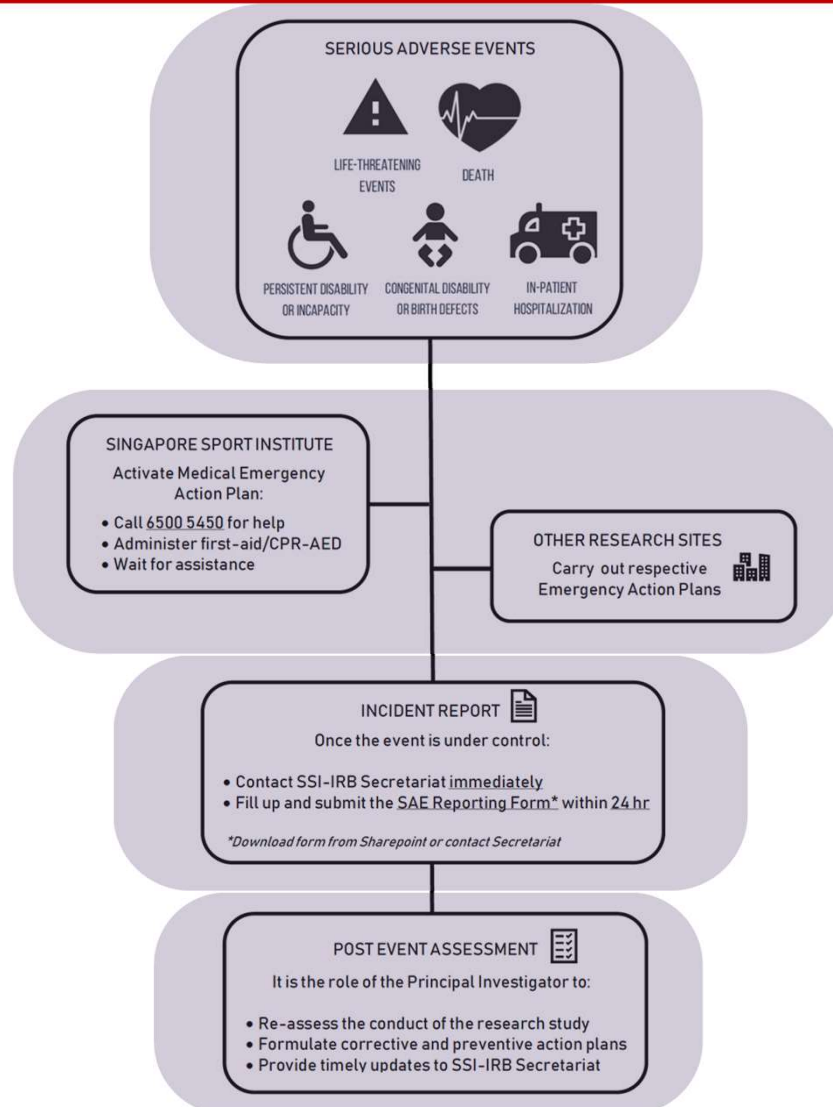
SERIOUS ADVERSE EVENTS

LIFE-THREATENING EVENTS

DEATH

PERSISTENT DISABILITY OR INCAPACITY

CONGENITAL DISABILITY OR BIRTH DEFECTS

IN-PATIENT HOSPITALIZATION

SINGAPORE SPORT INSTITUTE

Activate Medical Emergency Action Plan:

• Call 6500 5450 for help
• Administer first-aid/CPR-AED
• Wait for assistance

OTHER RESEARCH SITES

Carry out respective Emergency Action Plans

INCIDENT REPORT

Once the event is under control:

• Contact SSI-IRB Secretariat immediately
• Fill up and submit the SAE Reporting Form* within 24 hr

*Download form from Sharepoint or contact Secretariat

POST EVENT ASSESSMENT

It is the role of the Principal Investigator to:

• Re-assess the conduct of the research study
• Formulate corrective and preventive action plans
• Provide timely updates to SSI-IRB Secretariat